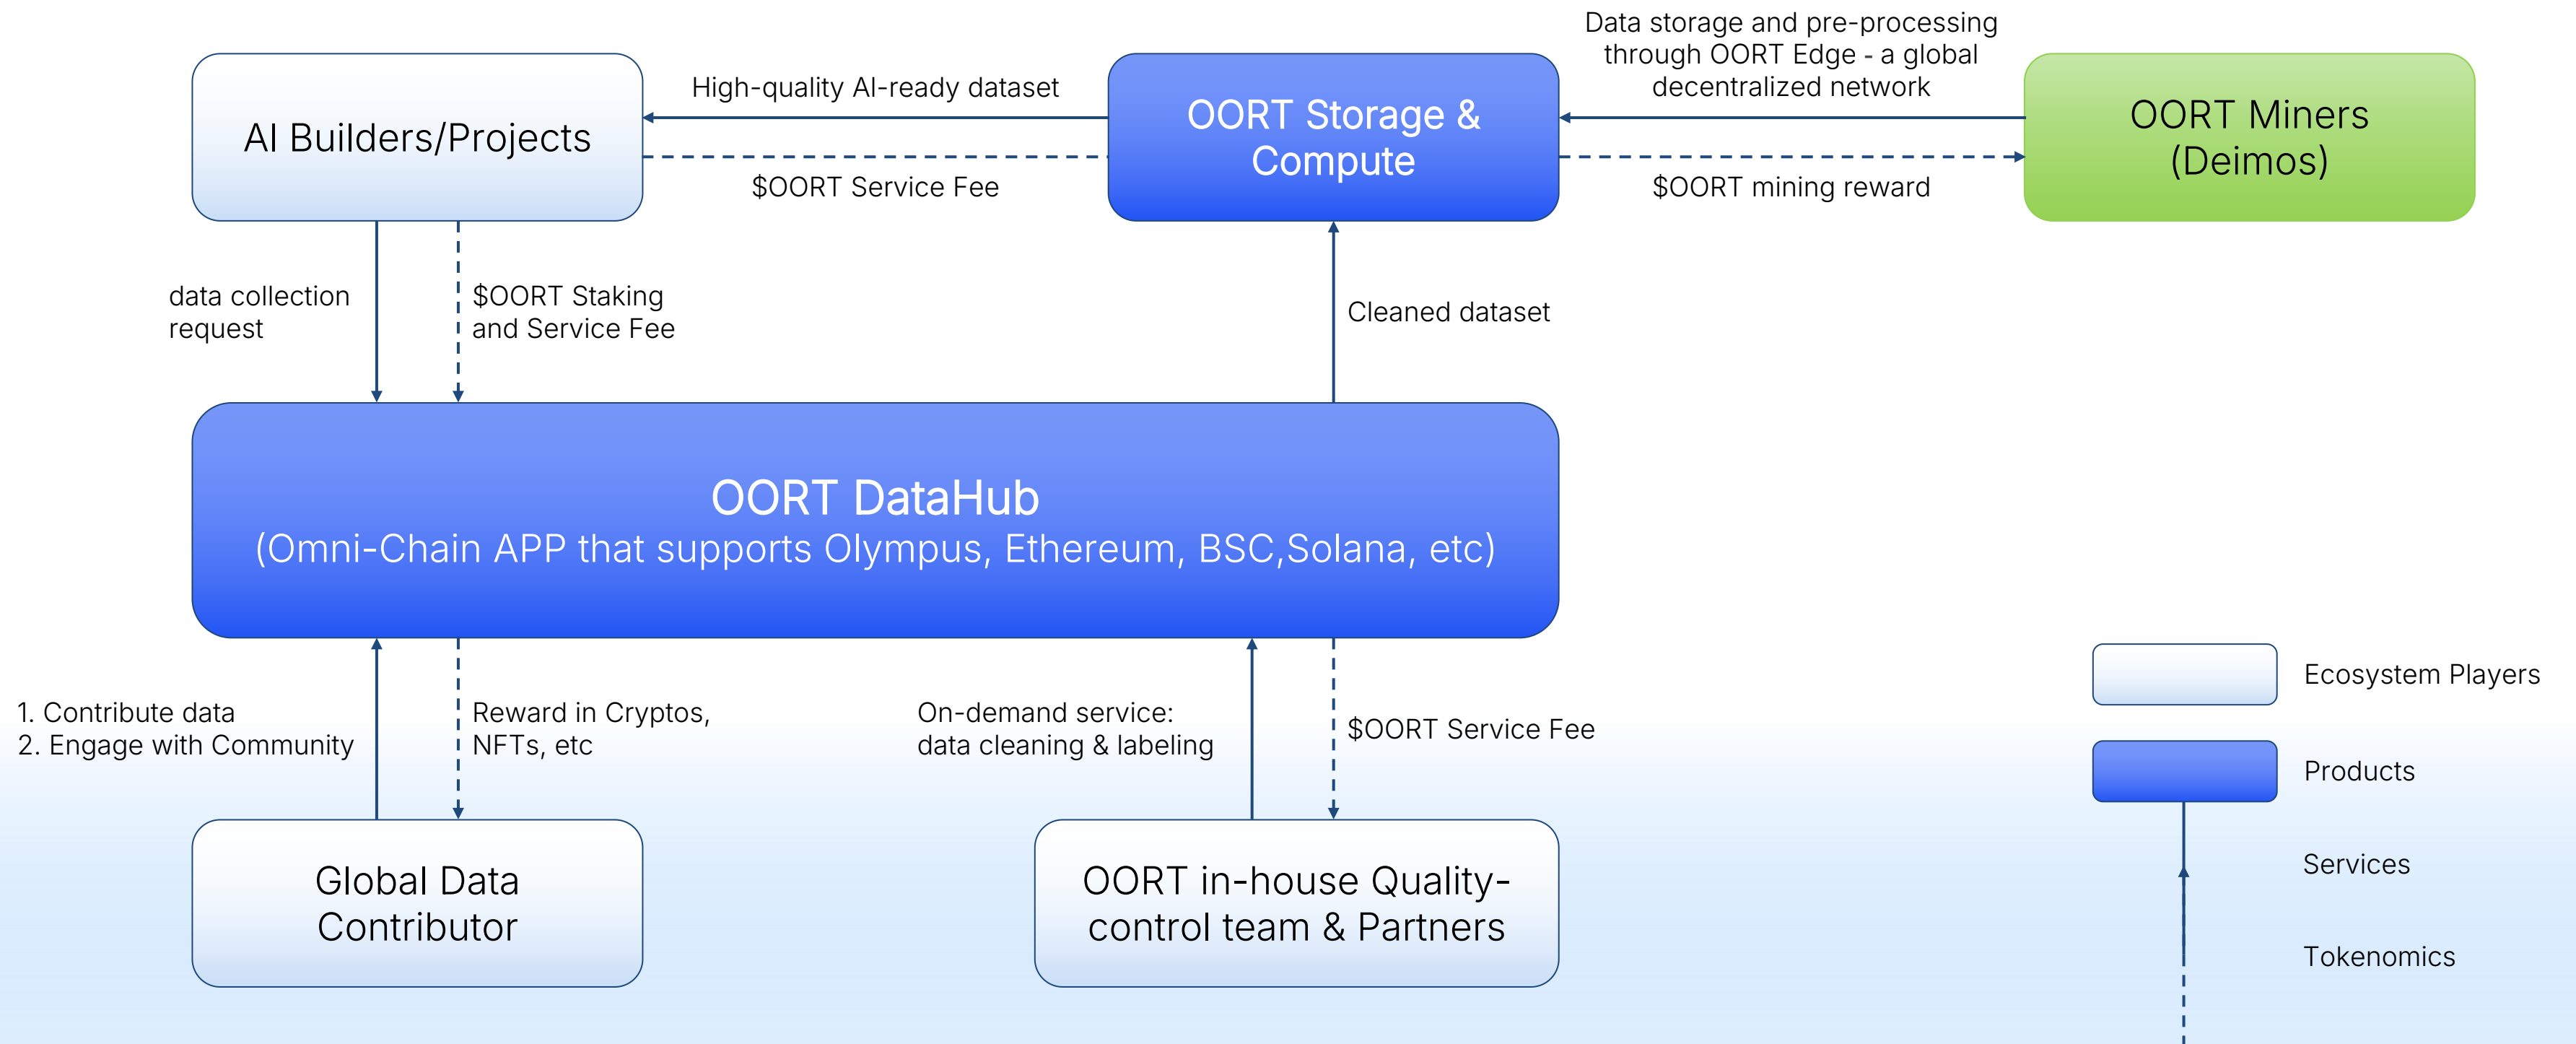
AI Builders/Projects

High-quality AI-ready dataset

$OORT Service Fee

OORT Storage & Compute

Data storage and pre-processing through OORT Edge - a global decentralized network

$OORT mining reward

OORT Miners (Deimos)

data collection request

$OORT Staking and Service Fee

Cleaned dataset

OORT DataHub
(Omni-Chain APP that supports Olympus, Ethereum, BSC,Solana, etc)

1. Contribute data
2. Engage with Community

Reward in Cryptos, NFTs, etc

On-demand service: data cleaning & labeling

$OORT Service Fee

Global Data Contributor

OORT in-house Quality-control team & Partners

Ecosystem Players

Products

Services

Tokenomics